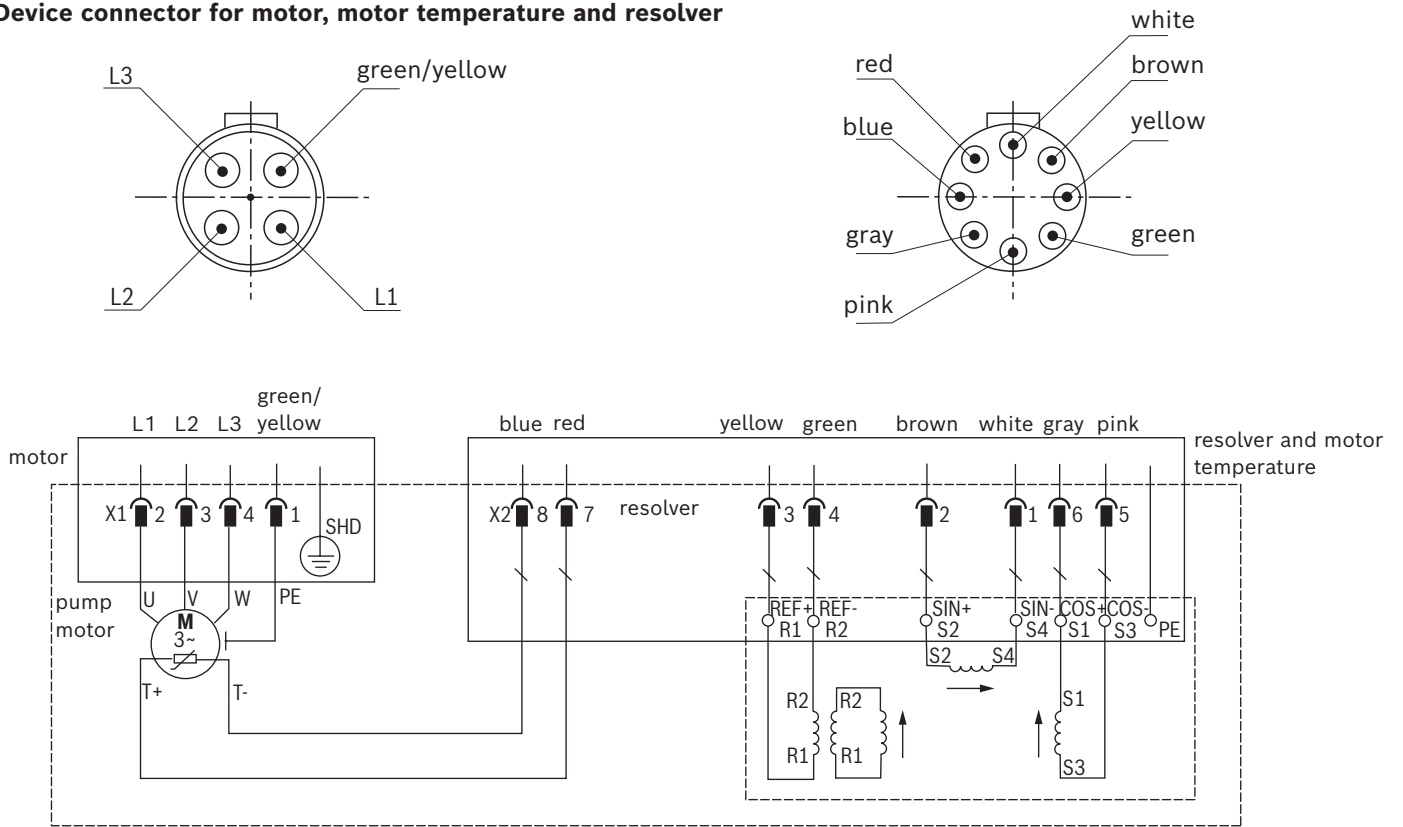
Device connector for motor, motor temperature and resolver

L3
green/yellow
L2
L1

white
red
brown
blue
yellow
gray
green
pink

green/ yellow
L1 L2 L3
motor
X1 2 3 4 1
SHD
U V W PE
pump motor
M
3~
T+ T-

blue red
X2 8 7
resolver
yellow green
3 4
brown
2
white gray pink
1 6 5
resolver and motor temperature
REF+ R1
REF- R2
SIN+ S2
SIN- S4
COS+ S1
COS- S3
PE
S2 S4
R2 R1
R2 R1
S1 S3